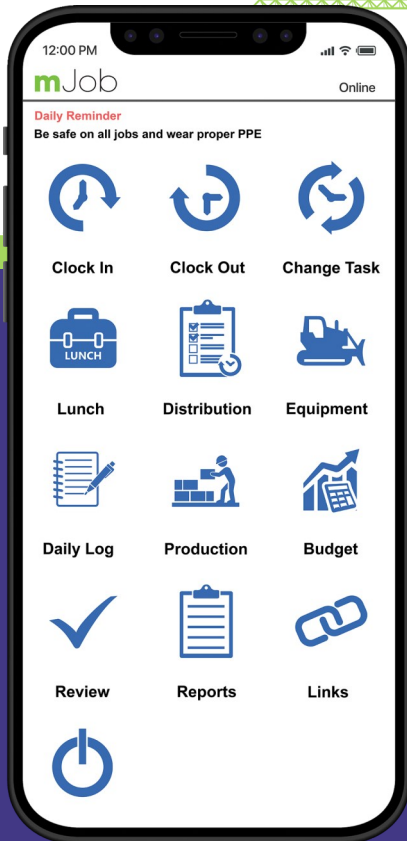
12:00 PM

mJob

Online

Daily Reminder

Be safe on all jobs and wear proper PPE

Clock In

Clock Out

Change Task

LUNCH

Lunch

Distribution

Equipment

Daily Log

Production

Budget

Review

Reports

Links